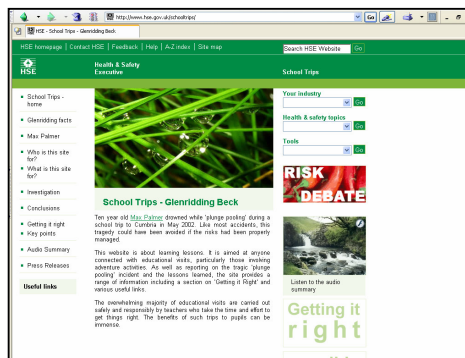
http://www.hse.gov.uk/schooltrips/

Go

HSE - School Trips - Glenridding Beck

HSE homepage | Contact HSE | Feedback | Help | A-Z index | Site map

Search HSE Website

Go

HSE

Health & Safety Executive

School Trips

School Trips - home

Glenridding facts

Max Palmer

Who is this site for?

What is this site for?

Investigation

Conclusions

Getting it right

Key points

Audio Summary

Press Releases

Useful links

School Trips - Glenridding Beck

Ten year old Max Palmer drowned while 'plunge pooling' during a school trip to Cumbria in May 2002. Like most accidents, this tragedy could have been avoided if the risks had been properly managed.

This website is about learning lessons. It is aimed at anyone connected with educational visits, particularly those involving adventure activities. As well as reporting on the tragic 'plunge pooling' incident and the lessons learned, the site provides a range of information including a section on 'Getting it Right' and various useful links.

The overwhelming majority of educational visits are carried out safely and responsibly by teachers who take the time and effort to get things right. The benefits of such trips to pupils can be immense.

Your industry

Go

Health & safety topics

Go

Tools

Go

RISK DEBATE

Listen to the audio summary

Getting it right